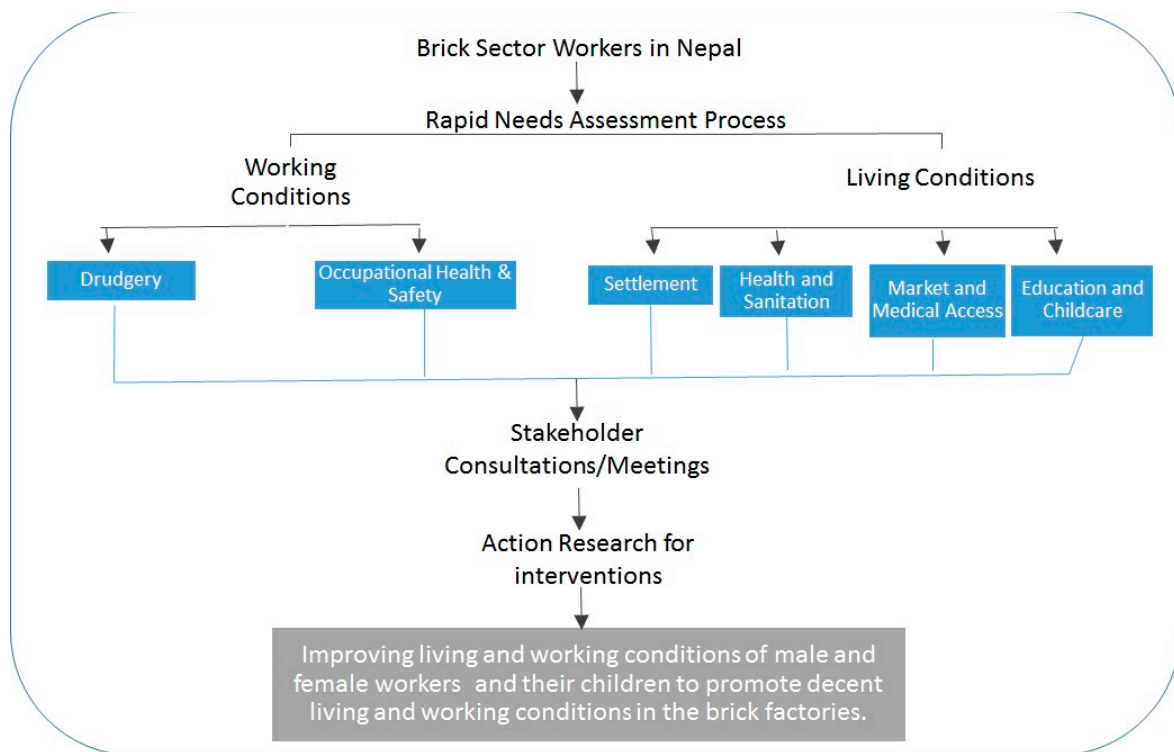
Brick Sector Workers in Nepal

Rapid Needs Assessment Process

Working Conditions

Living Conditions

Drudgery

Occupational Health & Safety

Settlement

Health and Sanitation

Market and Medical Access

Education and Childcare

Stakeholder Consultations/Meetings

Action Research for interventions

Improving living and working conditions of male and female workers and their children to promote decent living and working conditions in the brick factories.